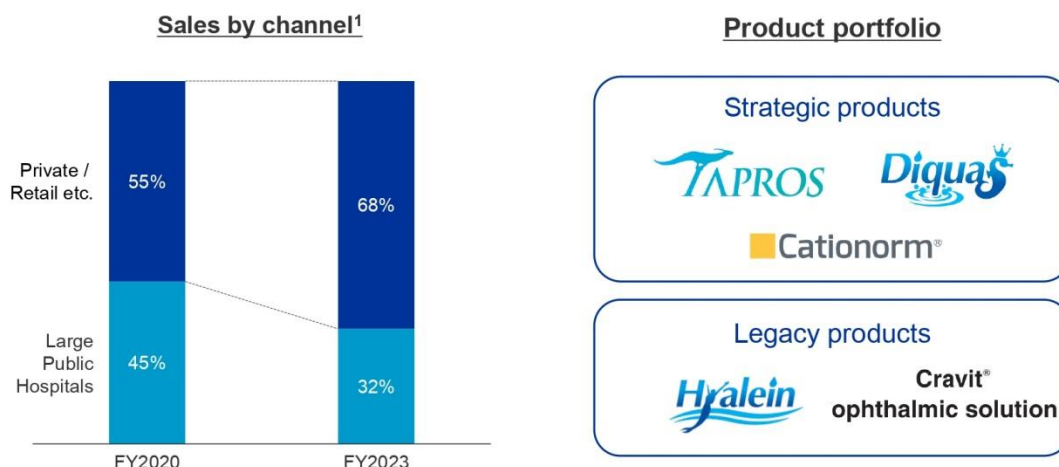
Sales by channel¹

Private / Retail etc.

Large Public Hospitals

| | FY2020 | FY2023 |
|---|---|---|
| Private / Retail etc. | 55% | 68% |
| Large Public Hospitals | 45% | 32% |

Product portfolio

Strategic products

TAPROS

Diquas

Cationorm®

Legacy products

Hyalein

Cravit® ophthalmic solution